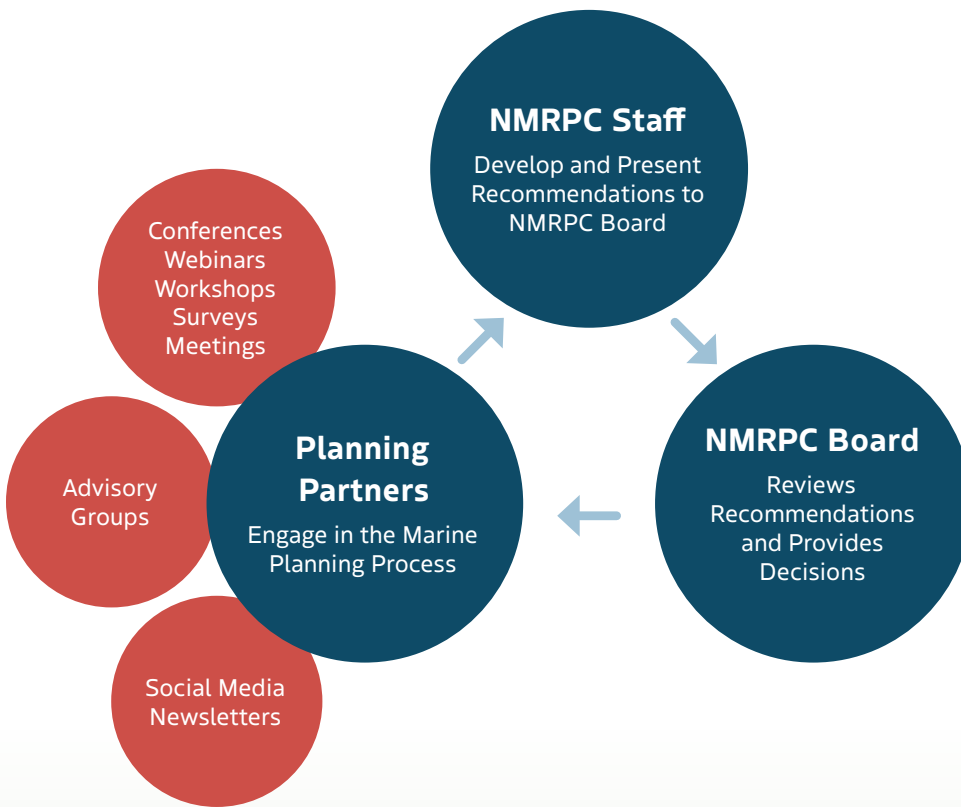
NMRPC Staff

Develop and Present Recommendations to NMRPC Board

Conferences
Webinars
Workshops
Surveys
Meetings

Advisory Groups

Planning Partners

Engage in the Marine Planning Process

NMRPC Board

Reviews Recommendations and Provides Decisions

Social Media
Newsletters